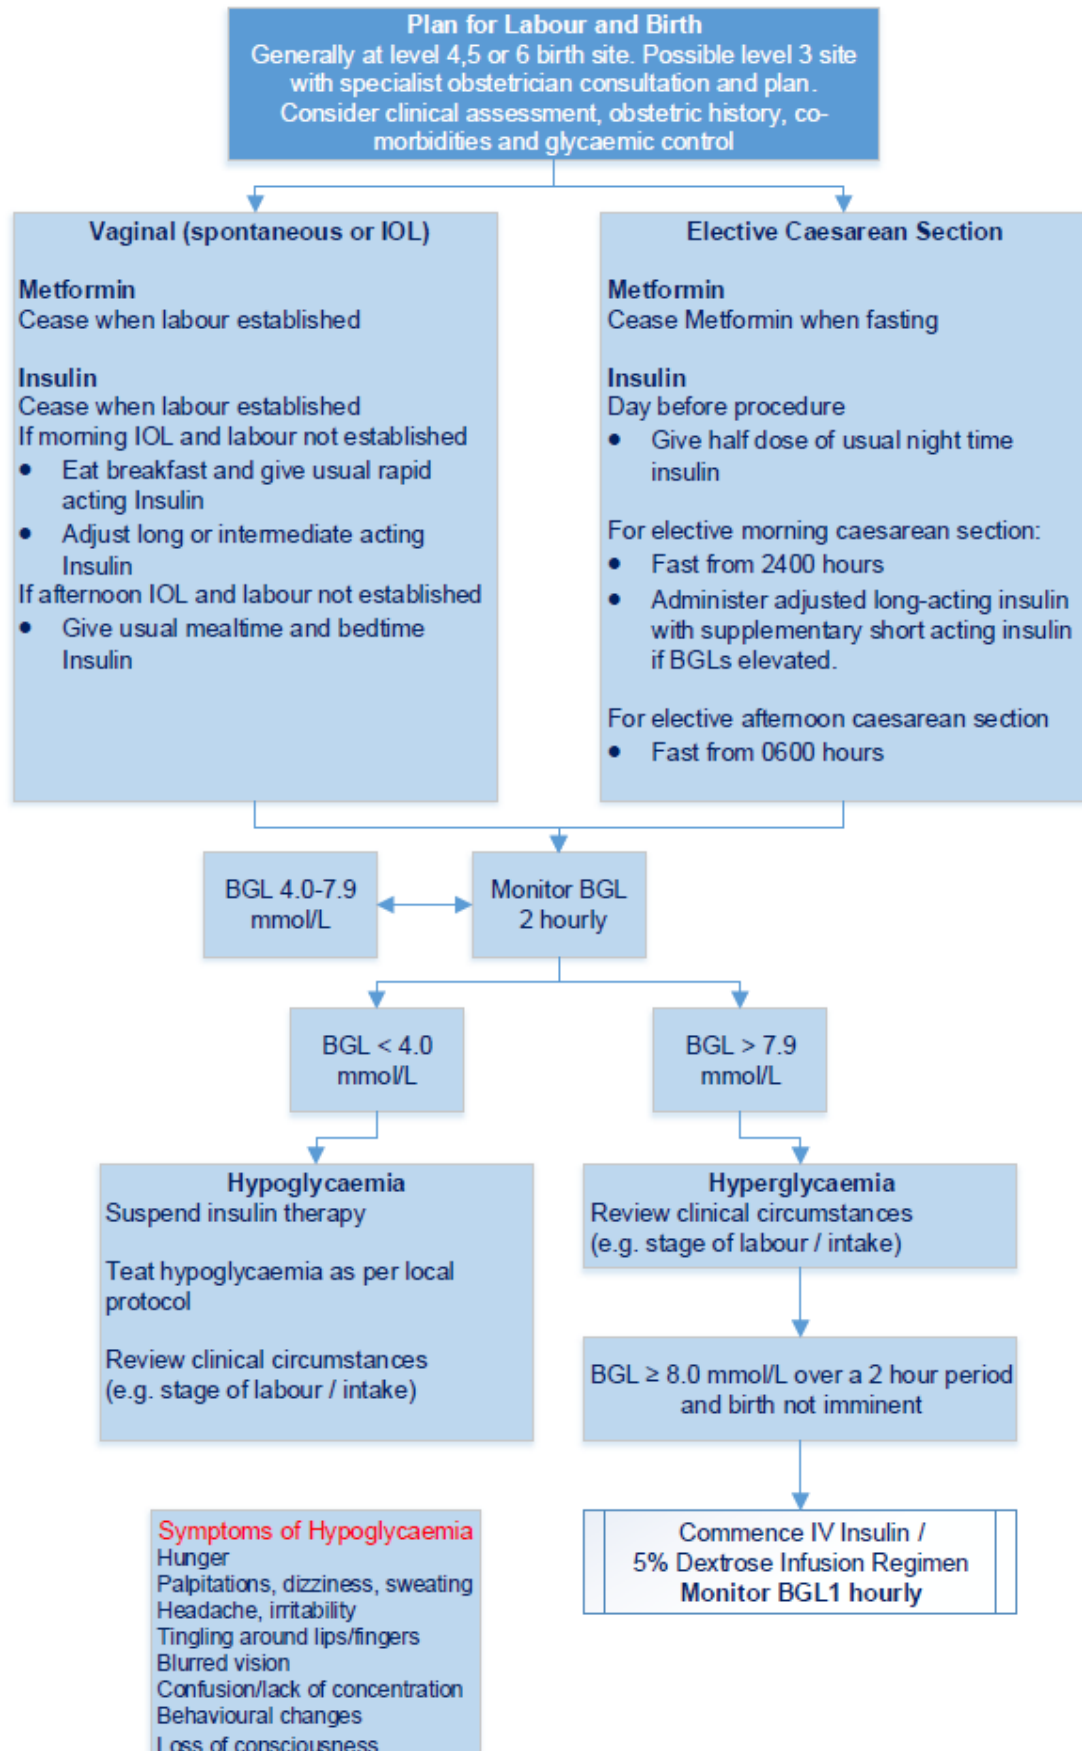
Plan for Labour and Birth
Generally at level 4,5 or 6 birth site. Possible level 3 site with specialist obstetrician consultation and plan. Consider clinical assessment, obstetric history, co-morbidities and glycaemic control

Vaginal (spontaneous or IOL)

Metformin
Cease when labour established

Insulin
Cease when labour established
If morning IOL and labour not established
• Eat breakfast and give usual rapid acting Insulin
• Adjust long or intermediate acting Insulin
If afternoon IOL and labour not established
• Give usual mealtime and bedtime Insulin

Elective Caesarean Section

Metformin
Cease Metformin when fasting

Insulin
Day before procedure
• Give half dose of usual night time insulin

For elective morning caesarean section:
• Fast from 2400 hours
• Administer adjusted long-acting insulin with supplementary short acting insulin if BGLs elevated.

For elective afternoon caesarean section
• Fast from 0600 hours

BGL 4.0-7.9 mmol/L

Monitor BGL 2 hourly

BGL < 4.0 mmol/L

BGL > 7.9 mmol/L

Hypoglycaemia
Suspend insulin therapy

Teat hypoglycaemia as per local protocol

Review clinical circumstances (e.g. stage of labour / intake)

Hyperglycaemia
Review clinical circumstances (e.g. stage of labour / intake)

BGL ≥ 8.0 mmol/L over a 2 hour period and birth not imminent

Symptoms of Hypoglycaemia
Hunger
Palpitations, dizziness, sweating
Headache, irritability
Tingling around lips/fingers
Blurred vision
Confusion/lack of concentration
Behavioural changes
Loss of consciousness

Commence IV Insulin / 5% Dextrose Infusion Regimen
Monitor BGL1 hourly